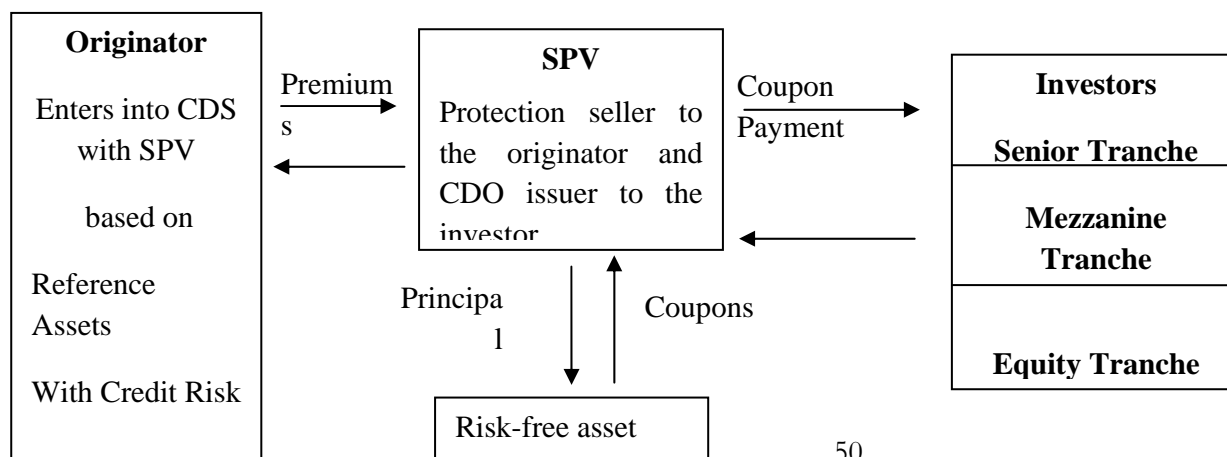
Originator

Enters into CDS with SPV

based on

Reference Assets

With Credit Risk

Premiums

SPV

Protection seller to the originator and CDO issuer to the investor

Coupon Payment

Investors

Senior Tranche

Mezzanine Tranche

Equity Tranche

Principal

Coupons

Risk-free asset

50